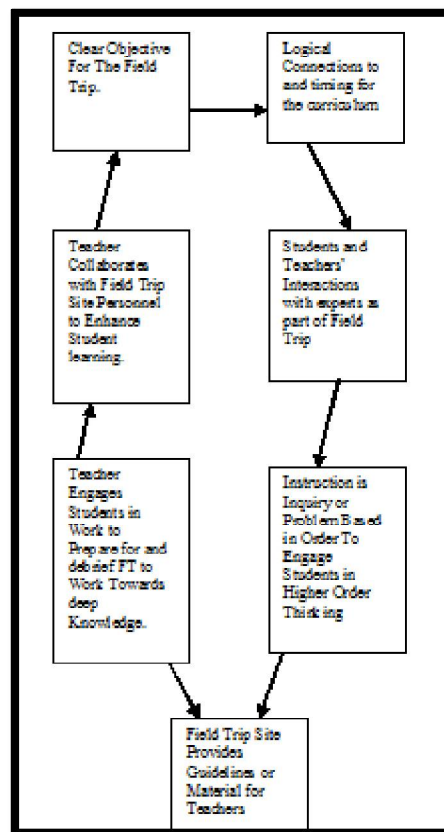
Clear Objective For The Field Trip.

Logical Connections to and timing for the curriculum

Students and Teachers' Interactions with experts as part of Field Trip

Instruction is Inquiry or Problem Based in Order To Engage Students in Higher Order Thinking

Field Trip Site Provides Guidelines or Material for Teachers

Teacher Engages Students in Work to Prepare for and debrief FT to Work Towards deep Knowledge.

Teacher Collaborates with Field Trip Site Personnel to Enhance Student learning.